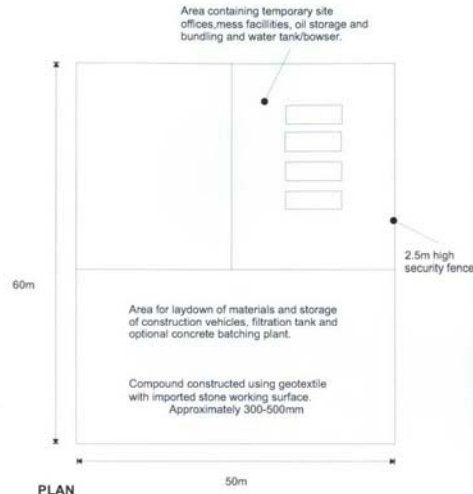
Area containing temporary site offices,mess facilities, oil storage and bundling and water tank/bowser.

2.5m high security fence

60m

Area for laydown of materials and storage of construction vehicles, filtration tank and optional concrete batching plant.

Compound constructed using geotextile with imported stone working surface. Approximately 300-500mm

50m

PLAN